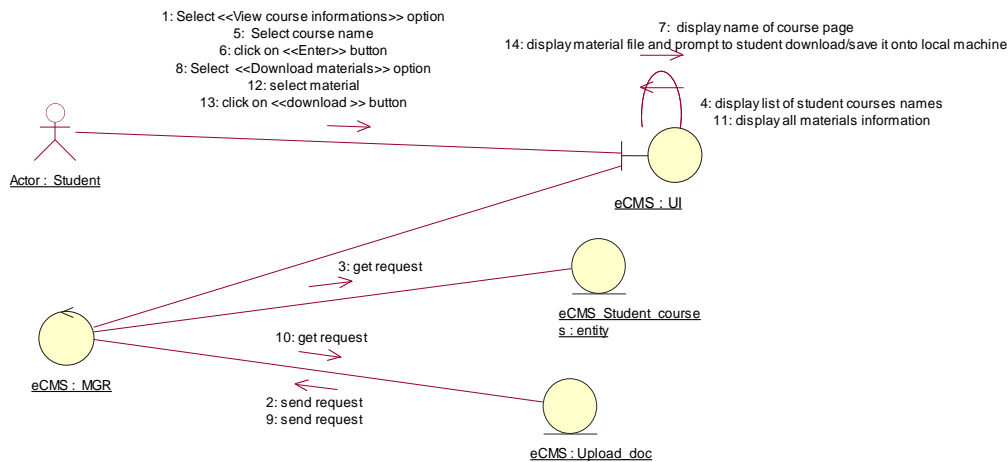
1: Select <<View course informations>> option
5: Select course name
6: click on <<Enter>> button
8: Select <<Download materials>> option
12: select material
13: click on <<download >> button

7: display name of course page
14: display material file and prompt to student download/save it onto local machine

4: display list of student courses names
11: display all materials information

Actor : Student

eCMS : UI

3: get request

eCMS_Student_course s : entity

10: get request

eCMS : MGR

2: send request
9: send request

eCMS : Upload_doc